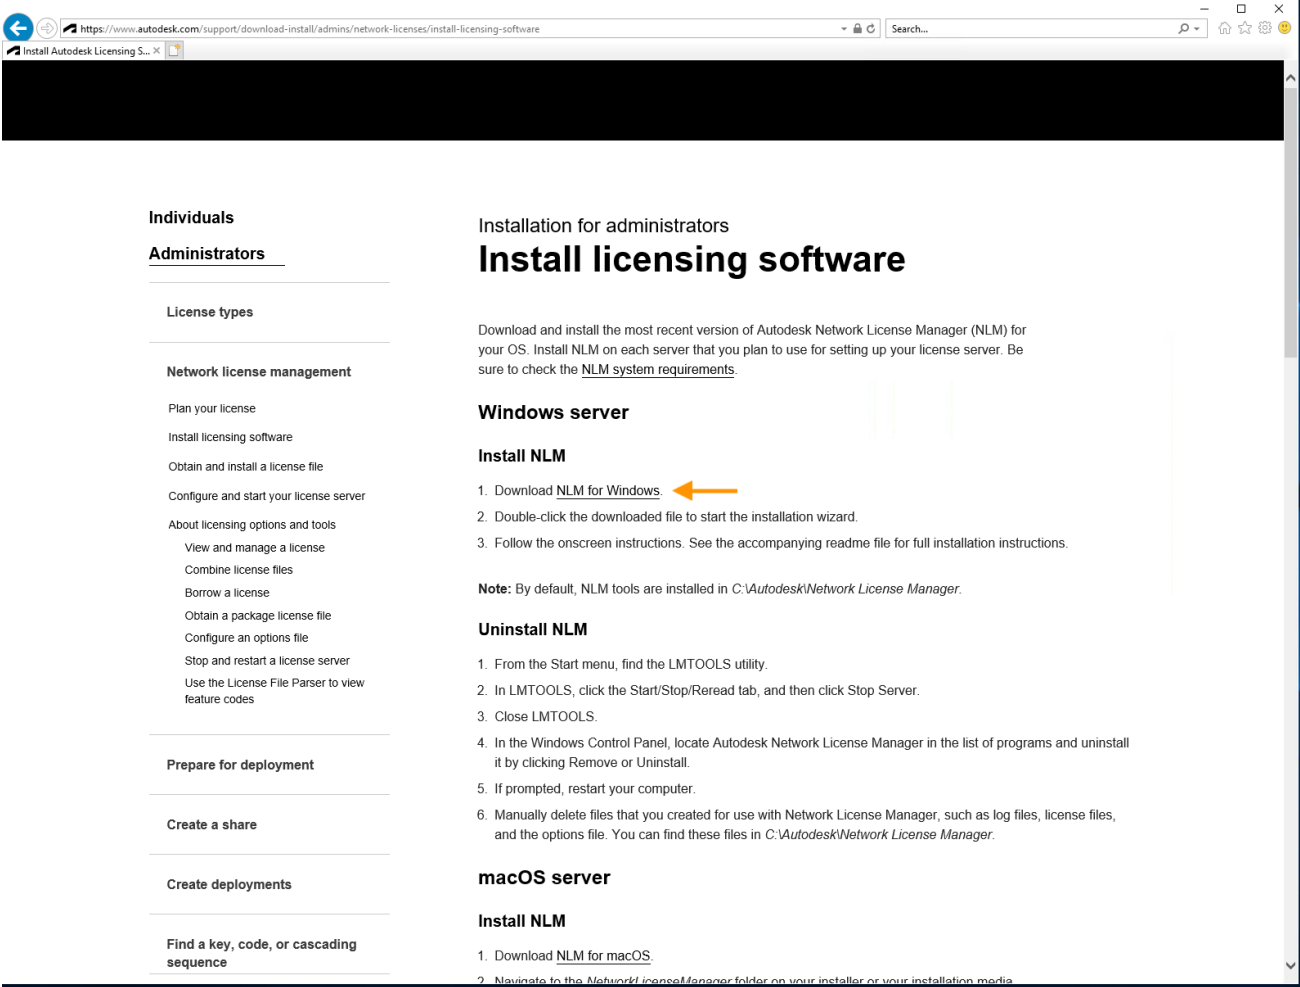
https://www.autodesk.com/support/download-install/admins/network-licenses/install-licensing-software

Search...

Install Autodesk Licensing S... ×

Individuals

Administrators

License types

Network license management

Plan your license

Install licensing software

Obtain and install a license file

Configure and start your license server

About licensing options and tools

View and manage a license

Combine license files

Borrow a license

Obtain a package license file

Configure an options file

Stop and restart a license server

Use the License File Parser to view feature codes

Prepare for deployment

Create a share

Create deployments

Find a key, code, or cascading sequence

Installation for administrators

Install licensing software

Download and install the most recent version of Autodesk Network License Manager (NLM) for your OS. Install NLM on each server that you plan to use for setting up your license server. Be sure to check the NLM system requirements.

Windows server

Install NLM

1. Download NLM for Windows.
2. Double-click the downloaded file to start the installation wizard.
3. Follow the onscreen instructions. See the accompanying readme file for full installation instructions.

Note: By default, NLM tools are installed in C:\Autodesk\Network License Manager.

Uninstall NLM

1. From the Start menu, find the LMTOOLS utility.
2. In LMTOOLS, click the Start/Stop/Reread tab, and then click Stop Server.
3. Close LMTOOLS.
4. In the Windows Control Panel, locate Autodesk Network License Manager in the list of programs and uninstall it by clicking Remove or Uninstall.
5. If prompted, restart your computer.
6. Manually delete files that you created for use with Network License Manager, such as log files, license files, and the options file. You can find these files in C:\Autodesk\Network License Manager.

macOS server

Install NLM

1. Download NLM for macOS.
2. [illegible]